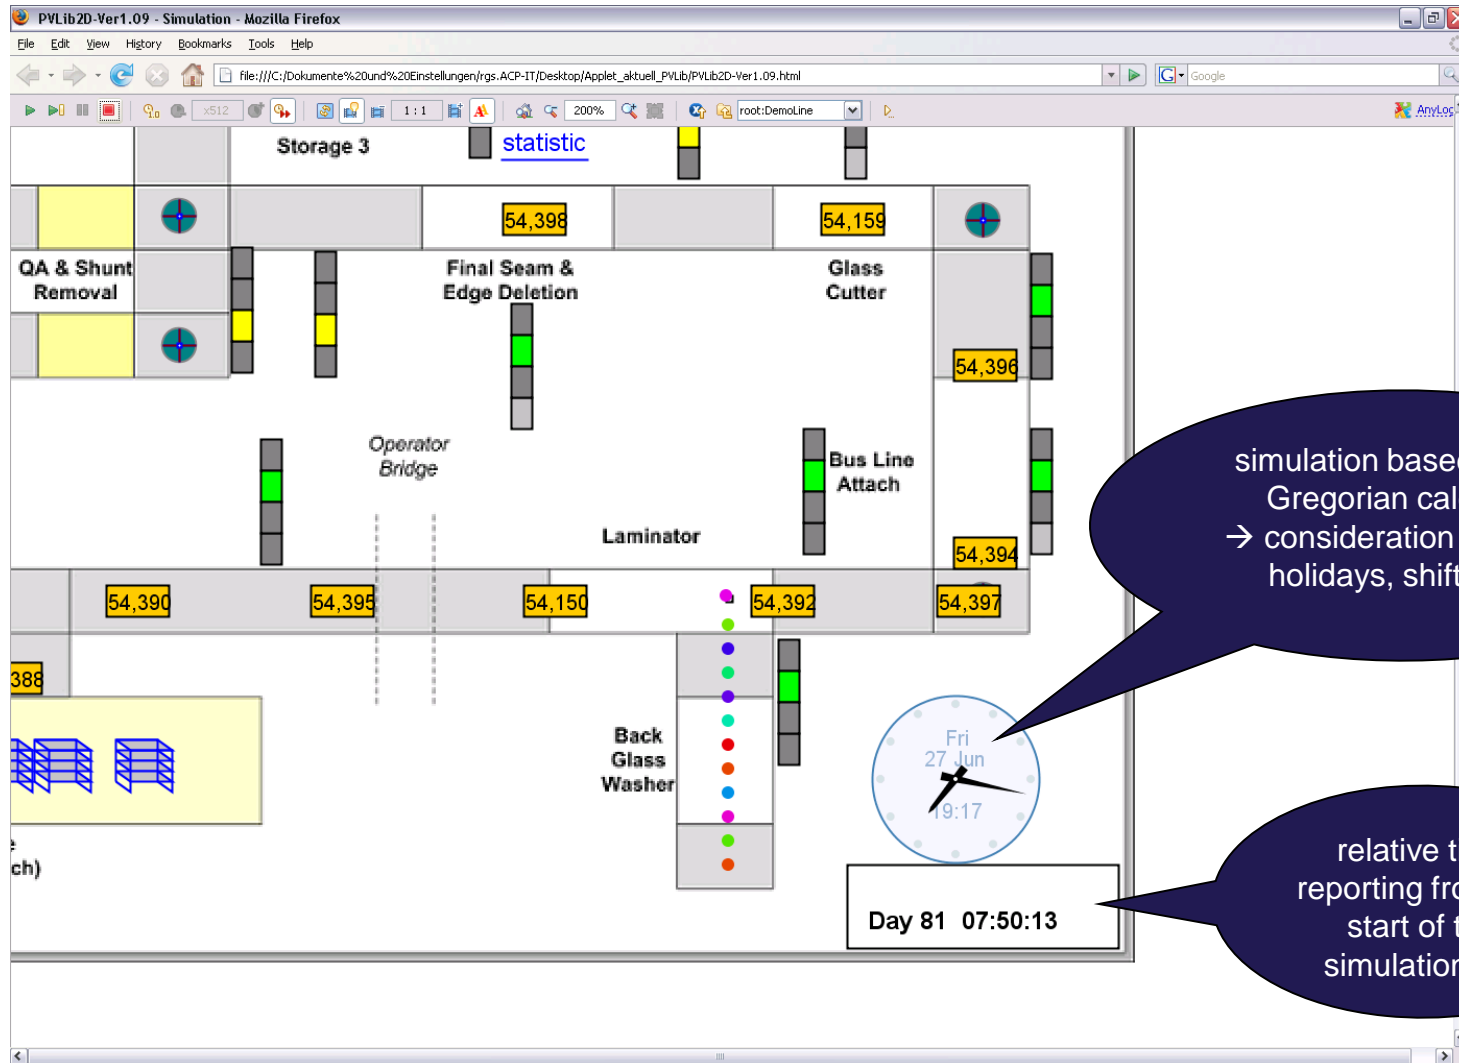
PVLib2D-Ver1.09 - Simulation - Mozilla Firefox

File Edit View History Bookmarks Tools Help

file:///C:/Dokumente%20und%20Einstellungen/rgs.ACP-IT/Desktop/Applet_aktuell_PVLib/PVLib2D-Ver1.09.html

Google

x512 1 : 1 200% root:DemoLine AnyLoc

Storage 3

statistic

54,398

54,159

QA & Shunt Removal

Final Seam & Edge Deletion

Glass Cutter

54,396

Operator Bridge

Bus Line Attach

Laminator

54,394

54,390

54,395

54,150

54,392

54,397

388

Back Glass Washer

ch)

Fri 27 Jun 19:17

Day 81 07:50:13

simulation base Gregorian cal → consideration holidays, shift

relative t reporting fro start of t simulation